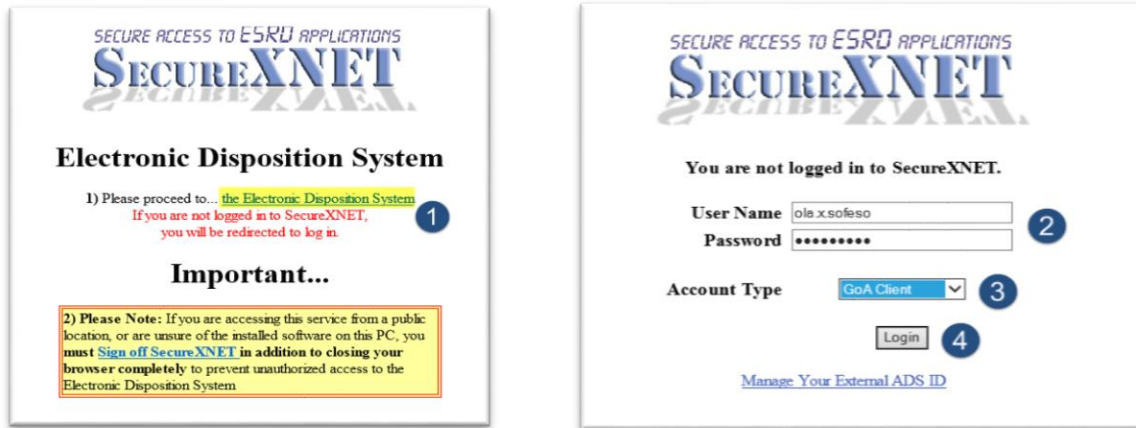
SECURE ACCESS TO ESRD APPLICATIONS
SECUREXNET

Electronic Disposition System

1) Please proceed to... the Electronic Disposition System
If you are not logged in to SecureXNET, you will be redirected to log in.

1

Important...

2) Please Note: If you are accessing this service from a public location, or are unsure of the installed software on this PC, you must Sign off SecureXNET in addition to closing your browser completely to prevent unauthorized access to the Electronic Disposition System

SECURE ACCESS TO ESRD APPLICATIONS
SECUREXNET

You are not logged in to SecureXNET.

User Name ola.x.sofeso
Password ••••••••••

2

Account Type GoA Client

3

Login

4

Manage Your External ADS ID